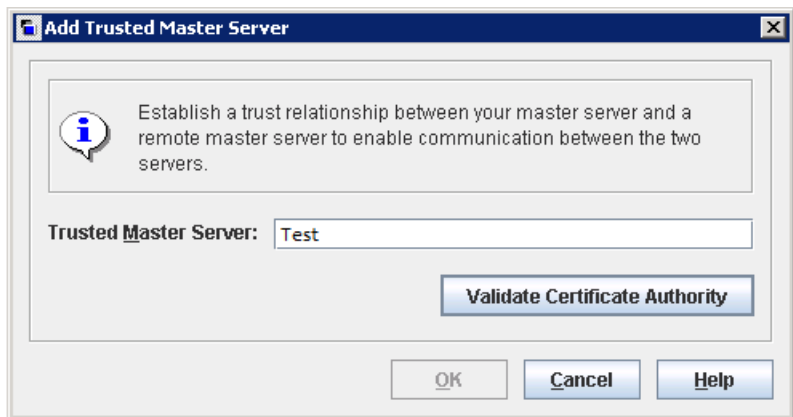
Add Trusted Master Server

Establish a trust relationship between your master server and a remote master server to enable communication between the two servers.

Trusted Master Server: Test

Validate Certificate Authority

OK
Cancel
Help